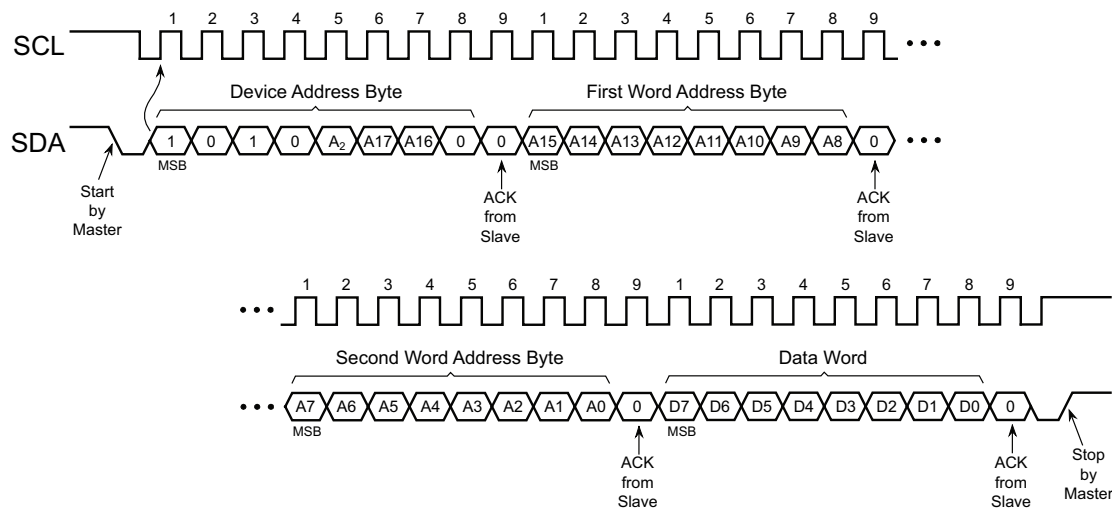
1 2 3 4 5 6 7 8 9 1 2 3 4 5 6 7 8 9

SCL

Device Address Byte

First Word Address Byte

SDA

1 0 1 0 $A_2$ A17 A16 0 0 A15 A14 A13 A12 A11 A10 A9 A8 0

MSB

MSB

Start by Master

ACK from Slave

ACK from Slave

1 2 3 4 5 6 7 8 9 1 2 3 4 5 6 7 8 9

Second Word Address Byte

Data Word

A7 A6 A5 A4 A3 A2 A1 A0 0 D7 D6 D5 D4 D3 D2 D1 D0 0

MSB

MSB

ACK from Slave

ACK from Slave

Stop by Master